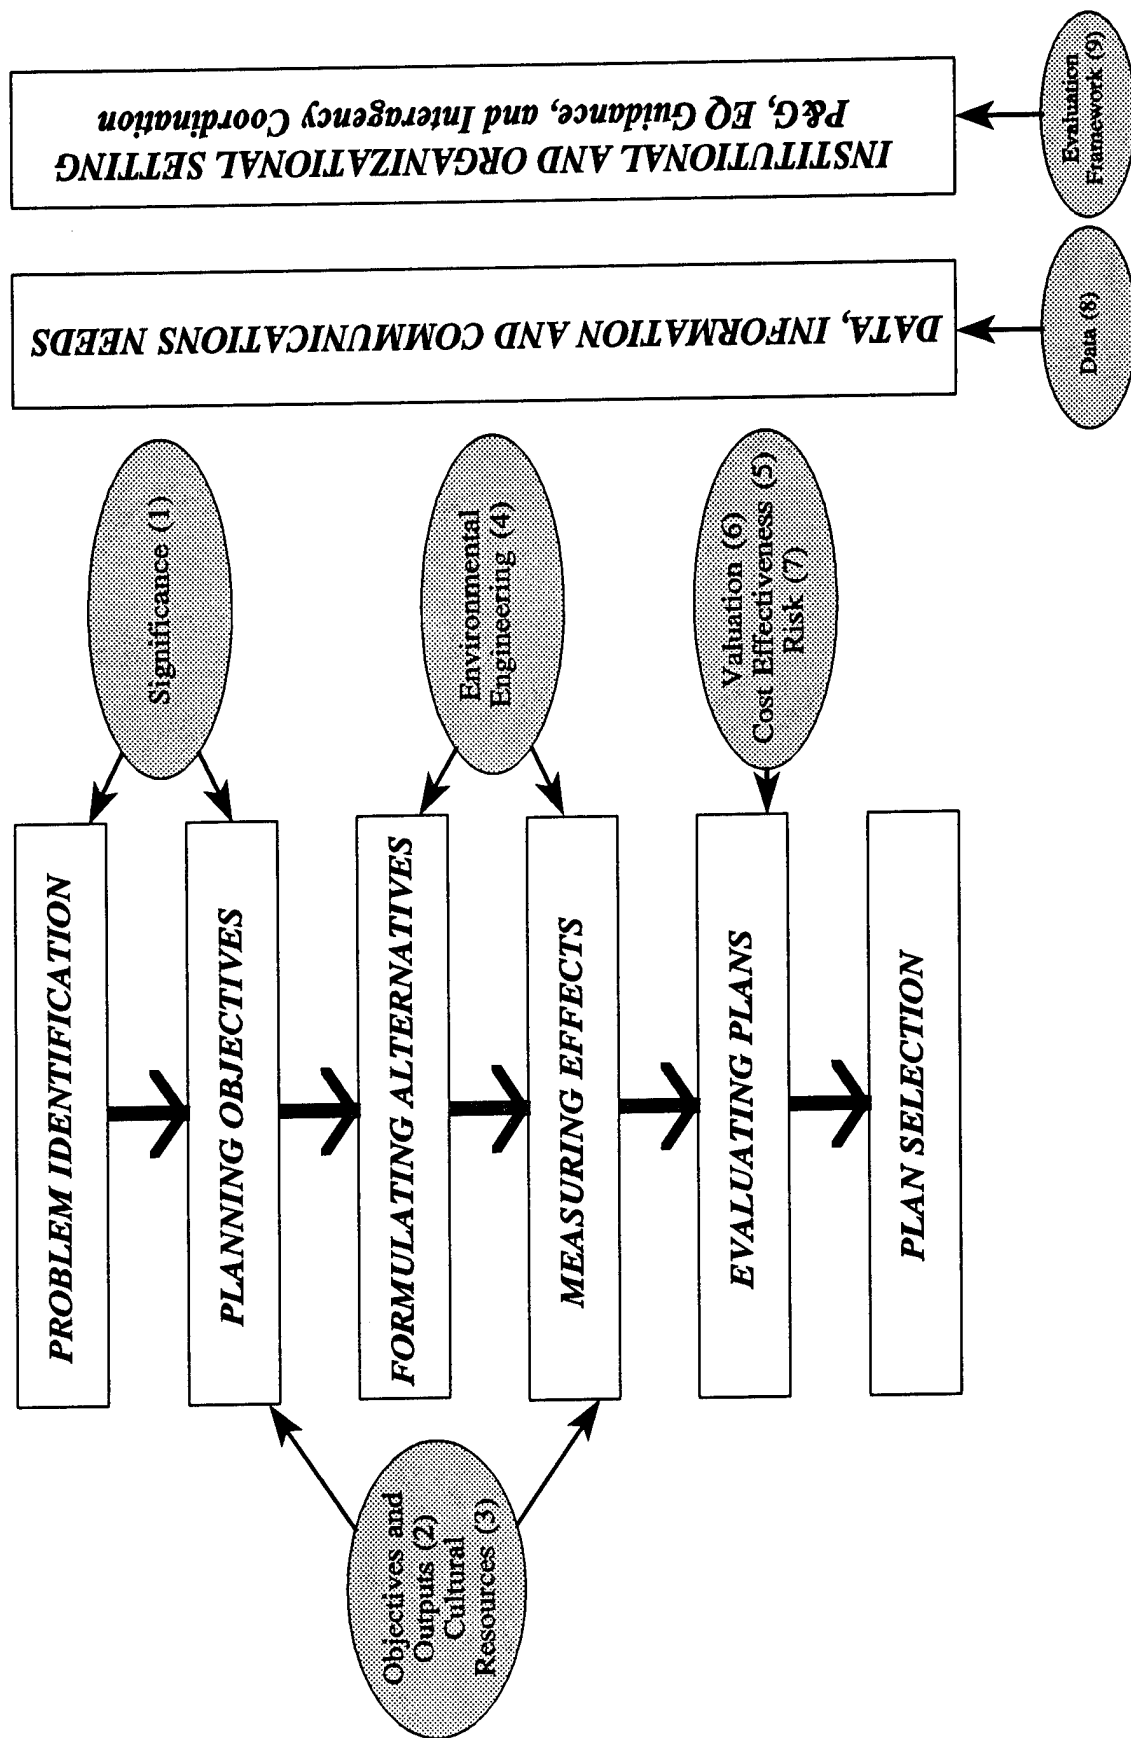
PROBLEM IDENTIFICATION

PLANNING OBJECTIVES

FORMULATING ALTERNATIVES

MEASURING EFFECTS

EVALUATING PLANS

PLAN SELECTION

Significance (1)

Environmental Engineering (4)

Valuation (6)
Cost Effectiveness (5)
Risk (7)

Objectives and Outputs (2)
Cultural Resources (3)

DATA, INFORMATION AND COMMUNICATIONS NEEDS

Data (8)

INSTITUTIONAL AND ORGANIZATIONAL SETTING
P&G, EQ Guidance, and Interagency Coordination

Evaluation Framework (9)